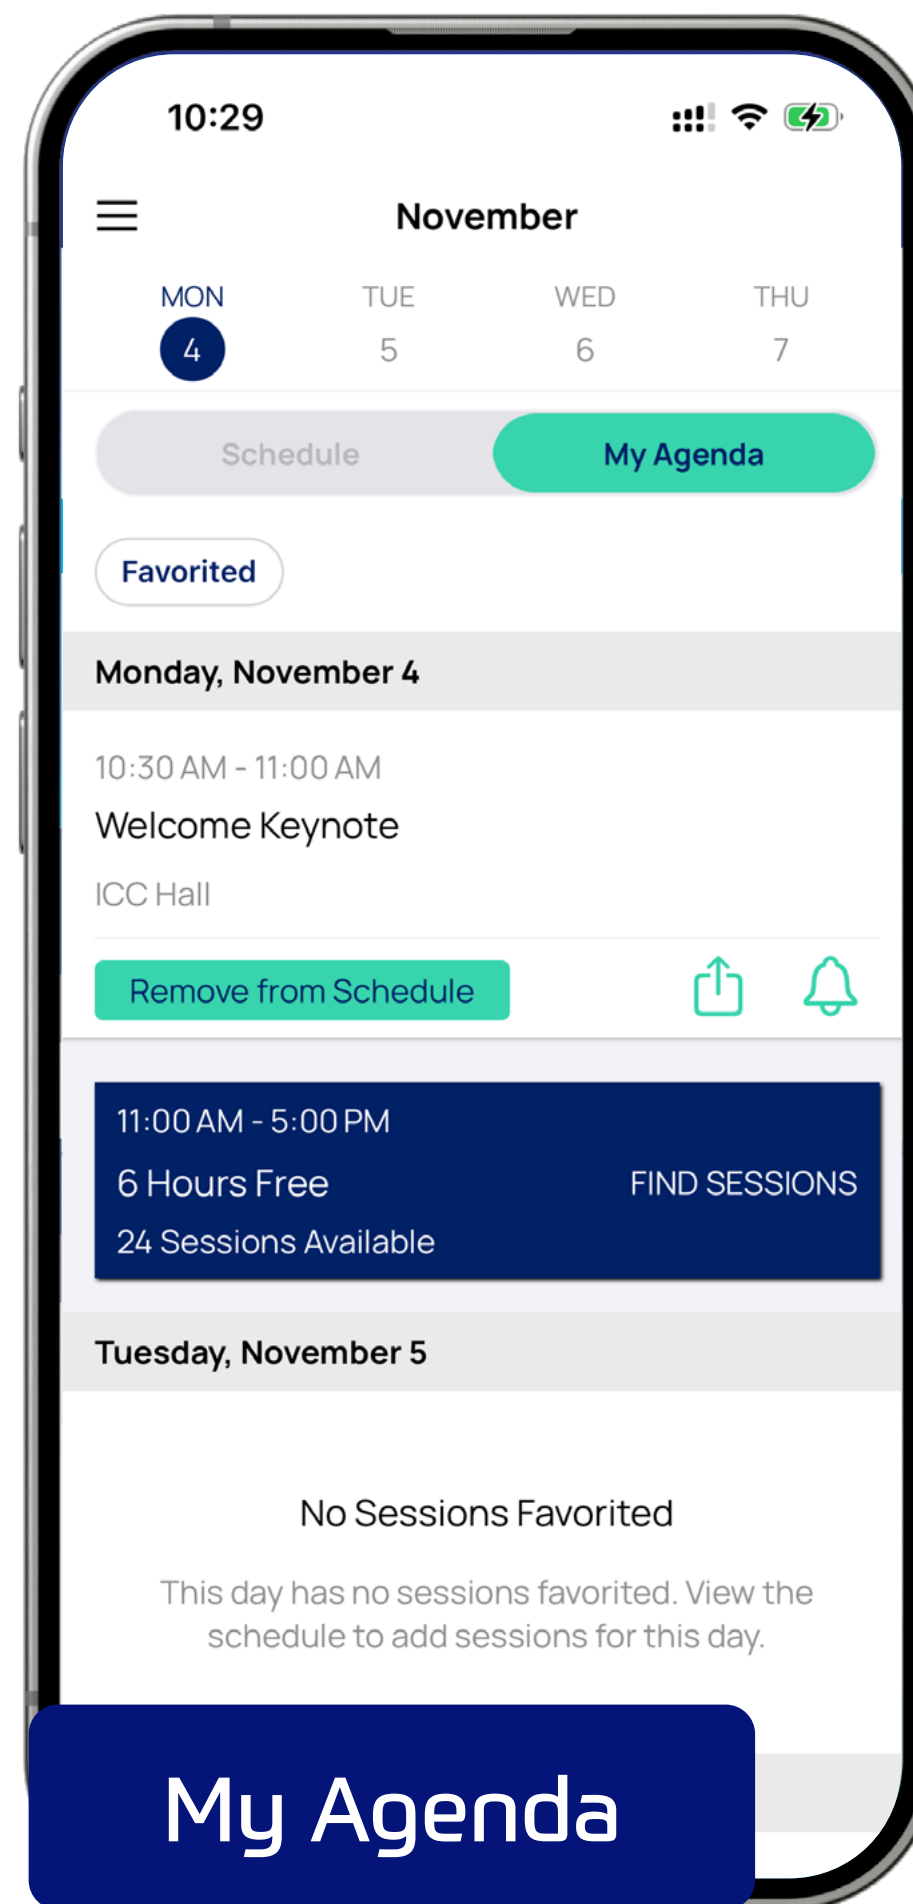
10:29

November

MON
4

TUE
5

WED
6

THU
7

Schedule

My Agenda

Favorited

Monday, November 4

10:30 AM - 11:00 AM

Welcome Keynote

ICC Hall

Remove from Schedule

11:00 AM - 5:00 PM

6 Hours Free

FIND SESSIONS

24 Sessions Available

Tuesday, November 5

No Sessions Favorited

This day has no sessions favorited. View the schedule to add sessions for this day.

My Agenda